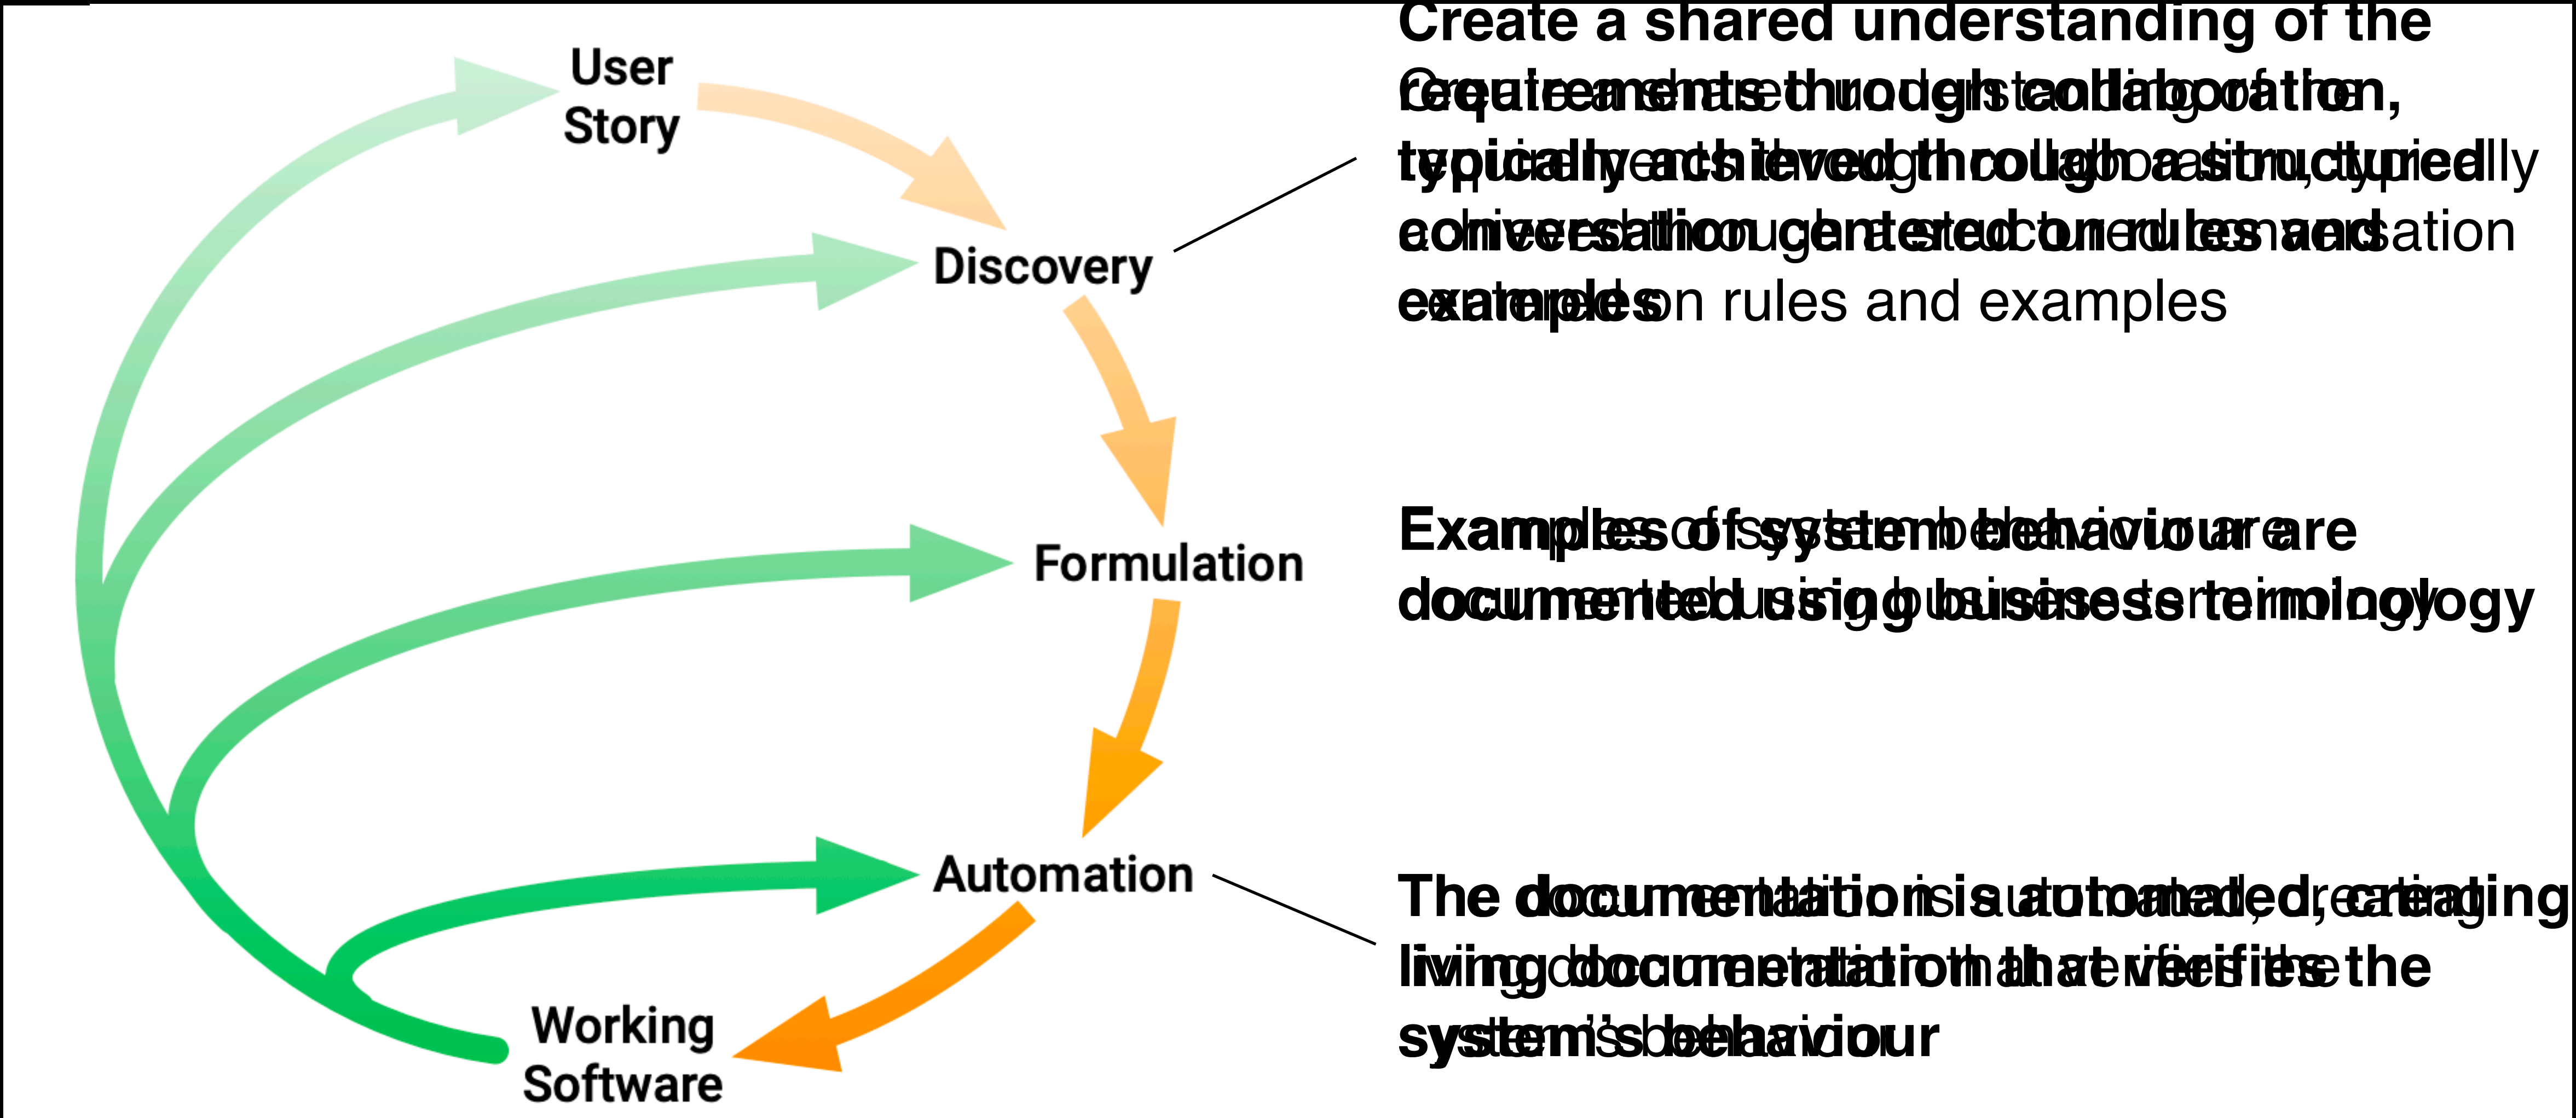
User Story

Discovery

Formulation

Automation

Working Software

Create a shared understanding of the requirements through collaboration, typically achieved through a structured conversation centered on rules and examples

Create a shared understanding of the requirements through collaboration, typically achieved through a structured conversation centered on rules and examples

Examples of system behaviour are documented using business terminology

Examples of system behaviour are documented using business terminology

The documentation is automated, creating living documentation that verifies the system's behaviour

The documentation is automated, creating living documentation that verifies the system's behaviour